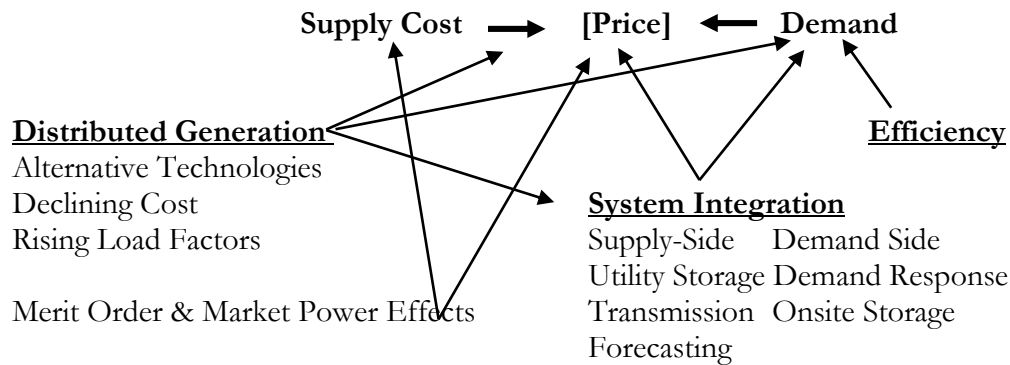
Supply Cost [Price] Demand

Distributed Generation
Alternative Technologies
Declining Cost
Rising Load Factors

Merit Order & Market Power Effects

Efficiency

System Integration
Supply-Side Demand Side
Utility Storage Demand Response
Transmission Onsite Storage
Forecasting